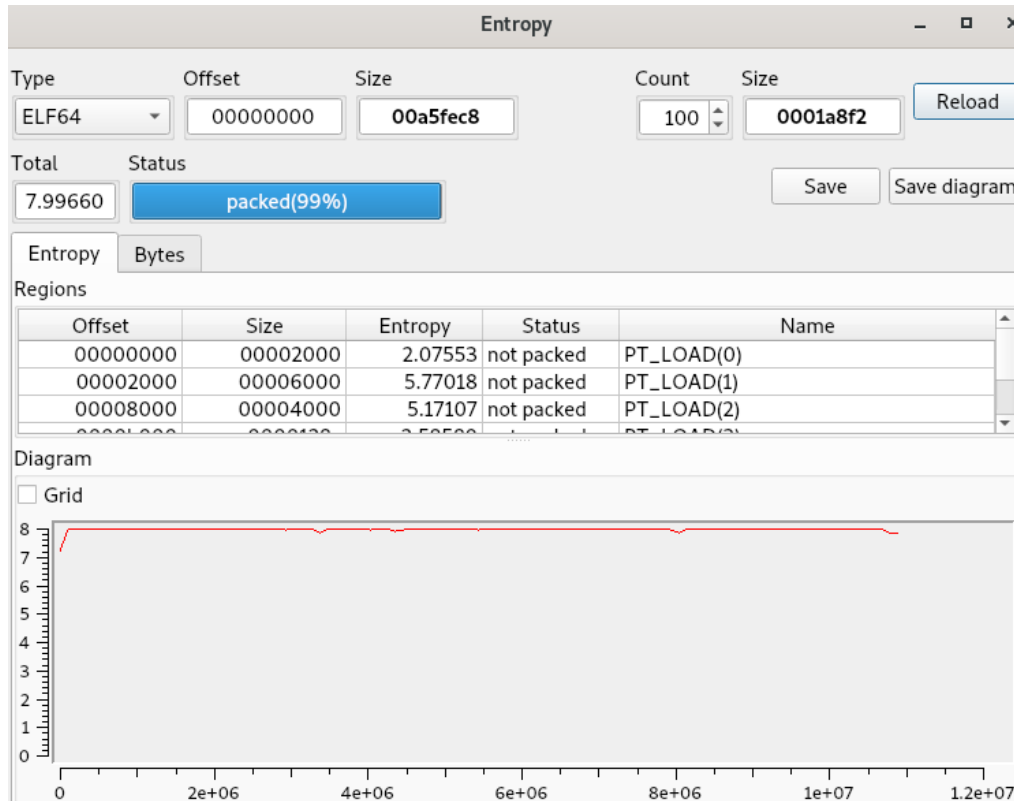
Entropy

Type
ELF64
Offset
00000000
Size
00a5fec8
Count
100
Size
0001a8f2
Reload

Total
7.99660
Status
packed(99%)
Save
Save diagram

Entropy
Bytes

Regions

| Offset | Size | Entropy | Status | Name |
|---|---|---|---|---|
| 00000000 | 00002000 | 2.07553 | not packed | PT_LOAD(0) |
| 00002000 | 00006000 | 5.77018 | not packed | PT_LOAD(1) |
| 00008000 | 00004000 | 5.17107 | not packed | PT_LOAD(2) |
| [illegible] | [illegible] | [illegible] | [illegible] | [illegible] |

Diagram
Grid

8
7
6
5
4
3
2
1
0

0
2e+06
4e+06
6e+06
8e+06
1e+07
1.2e+07